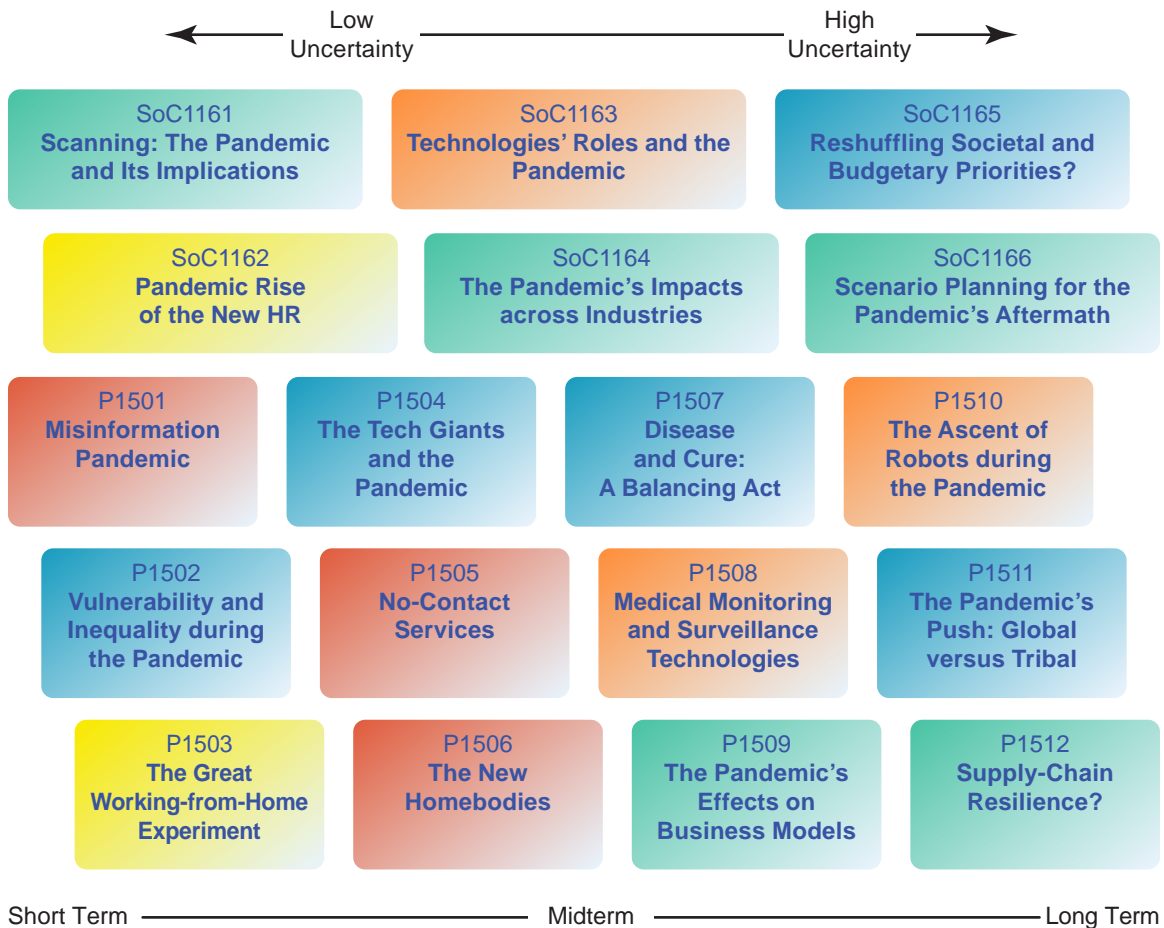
Low Uncertainty

High Uncertainty

SoC1161
Scanning: The Pandemic and Its Implications

SoC1163
Technologies' Roles and the Pandemic

SoC1165
Reshuffling Societal and Budgetary Priorities?

SoC1162
Pandemic Rise of the New HR

SoC1164
The Pandemic's Impacts across Industries

SoC1166
Scenario Planning for the Pandemic's Aftermath

P1501
Misinformation Pandemic

P1504
The Tech Giants and the Pandemic

P1507
Disease and Cure: A Balancing Act

P1510
The Ascent of Robots during the Pandemic

P1502
Vulnerability and Inequality during the Pandemic

P1505
No-Contact Services

P1508
Medical Monitoring and Surveillance Technologies

P1511
The Pandemic's Push: Global versus Tribal

P1503
The Great Working-from-Home Experiment

P1506
The New Homebodies

P1509
The Pandemic's Effects on Business Models

P1512
Supply-Chain Resilience?

Short Term

Midterm

Long Term